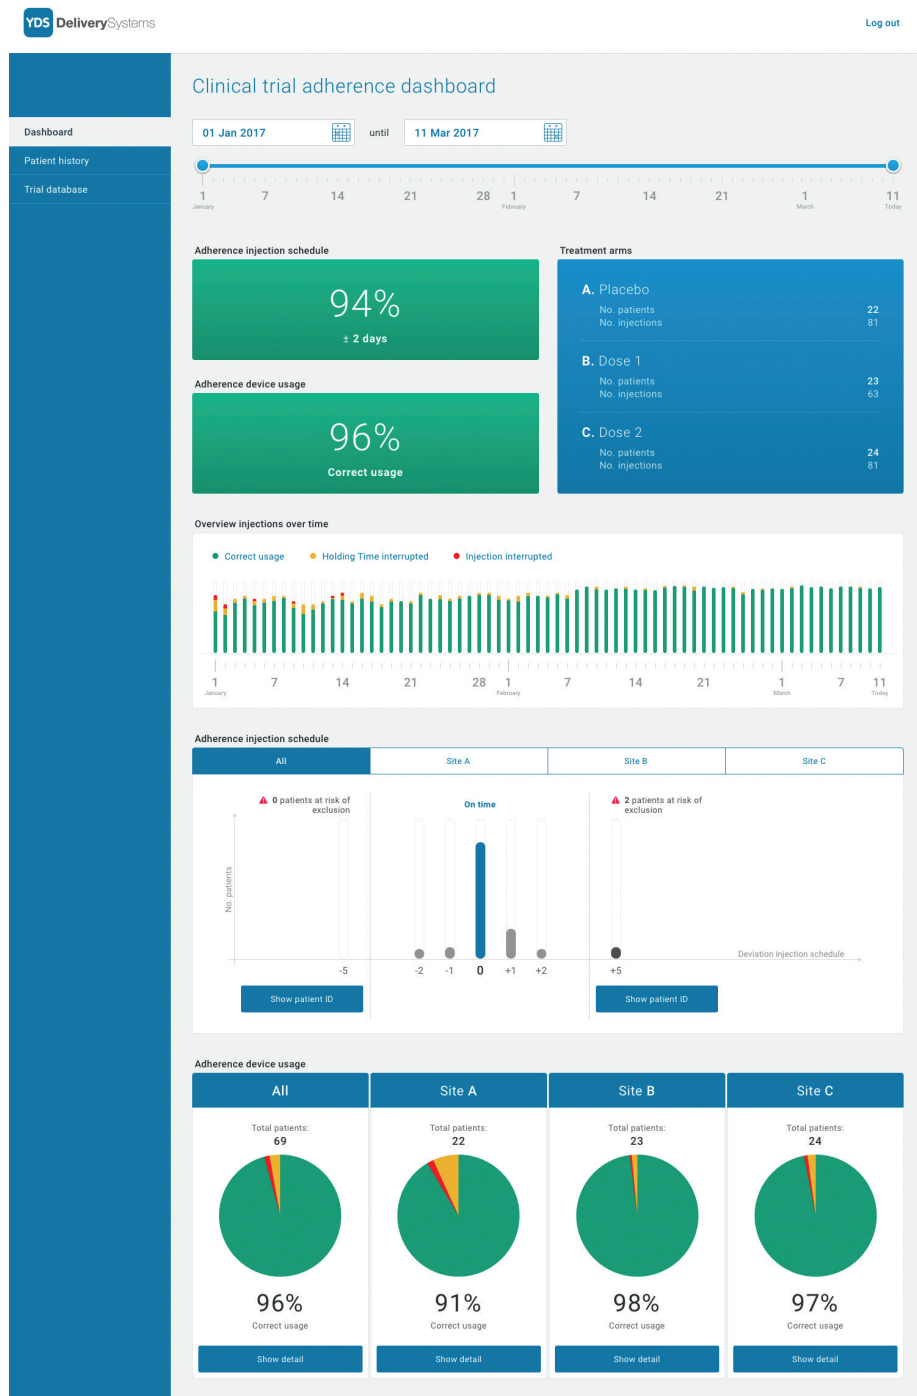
YDS DeliverySystems

Log out

Dashboard
Patient history
Trial database

Clinical trial adherence dashboard

01 Jan 2017 until 11 Mar 2017

1 January 7 14 21 28 1 February 7 14 21 1 March 11 Today

Adherence injection schedule

94%
± 2 days

Adherence device usage

96%
Correct usage

Treatment arms

A. Placebo
No. patients 22
No. injections 81

B. Dose 1
No. patients 23
No. injections 63

C. Dose 2
No. patients 24
No. injections 81

Overview injections over time

Correct usage
Holding Time interrupted
Injection interrupted

1 January 7 14 21 28 1 February 7 14 21 1 March 7 11 Today

Adherence injection schedule

| All | Site A | Site B | Site C |
|---|---|---|---|

0 patients at risk of exclusion

On time

2 patients at risk of exclusion

No. patients

Deviation injection schedule

-5 -2 -1 0 +1 +2 +5

Show patient ID

Show patient ID

Adherence device usage

| All | Site A | Site B | Site C |
|---|---|---|---|
| Total patients: 69 | Total patients: 22 | Total patients: 23 | Total patients: 24 |
| 96% Correct usage | 91% Correct usage | 98% Correct usage | 97% Correct usage |
| Show detail | Show detail | Show detail | Show detail |